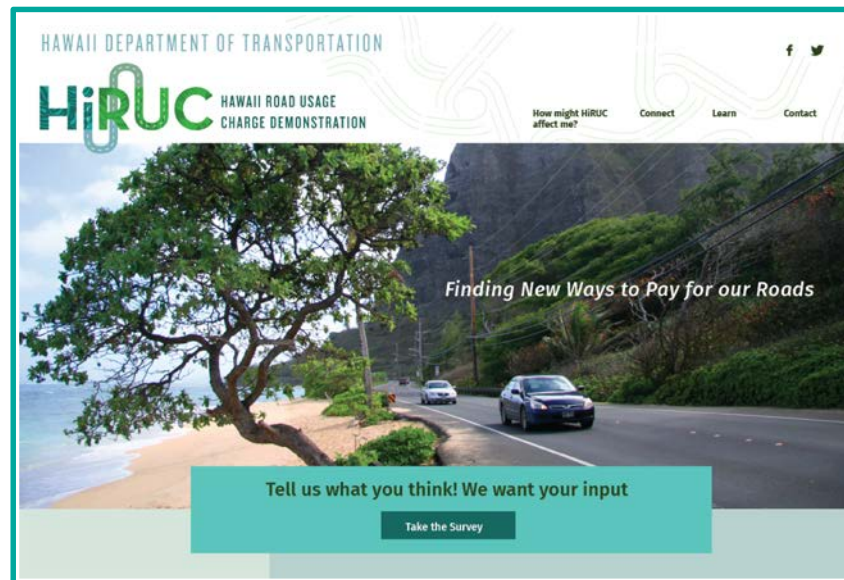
HAWAII DEPARTMENT OF TRANSPORTATION

HiRUC HAWAII ROAD USAGE CHARGE DEMONSTRATION

f

How might HiRUC affect me?

Connect

Learn

Contact

Finding New Ways to Pay for our Roads

Tell us what you think! We want your input

Take the Survey